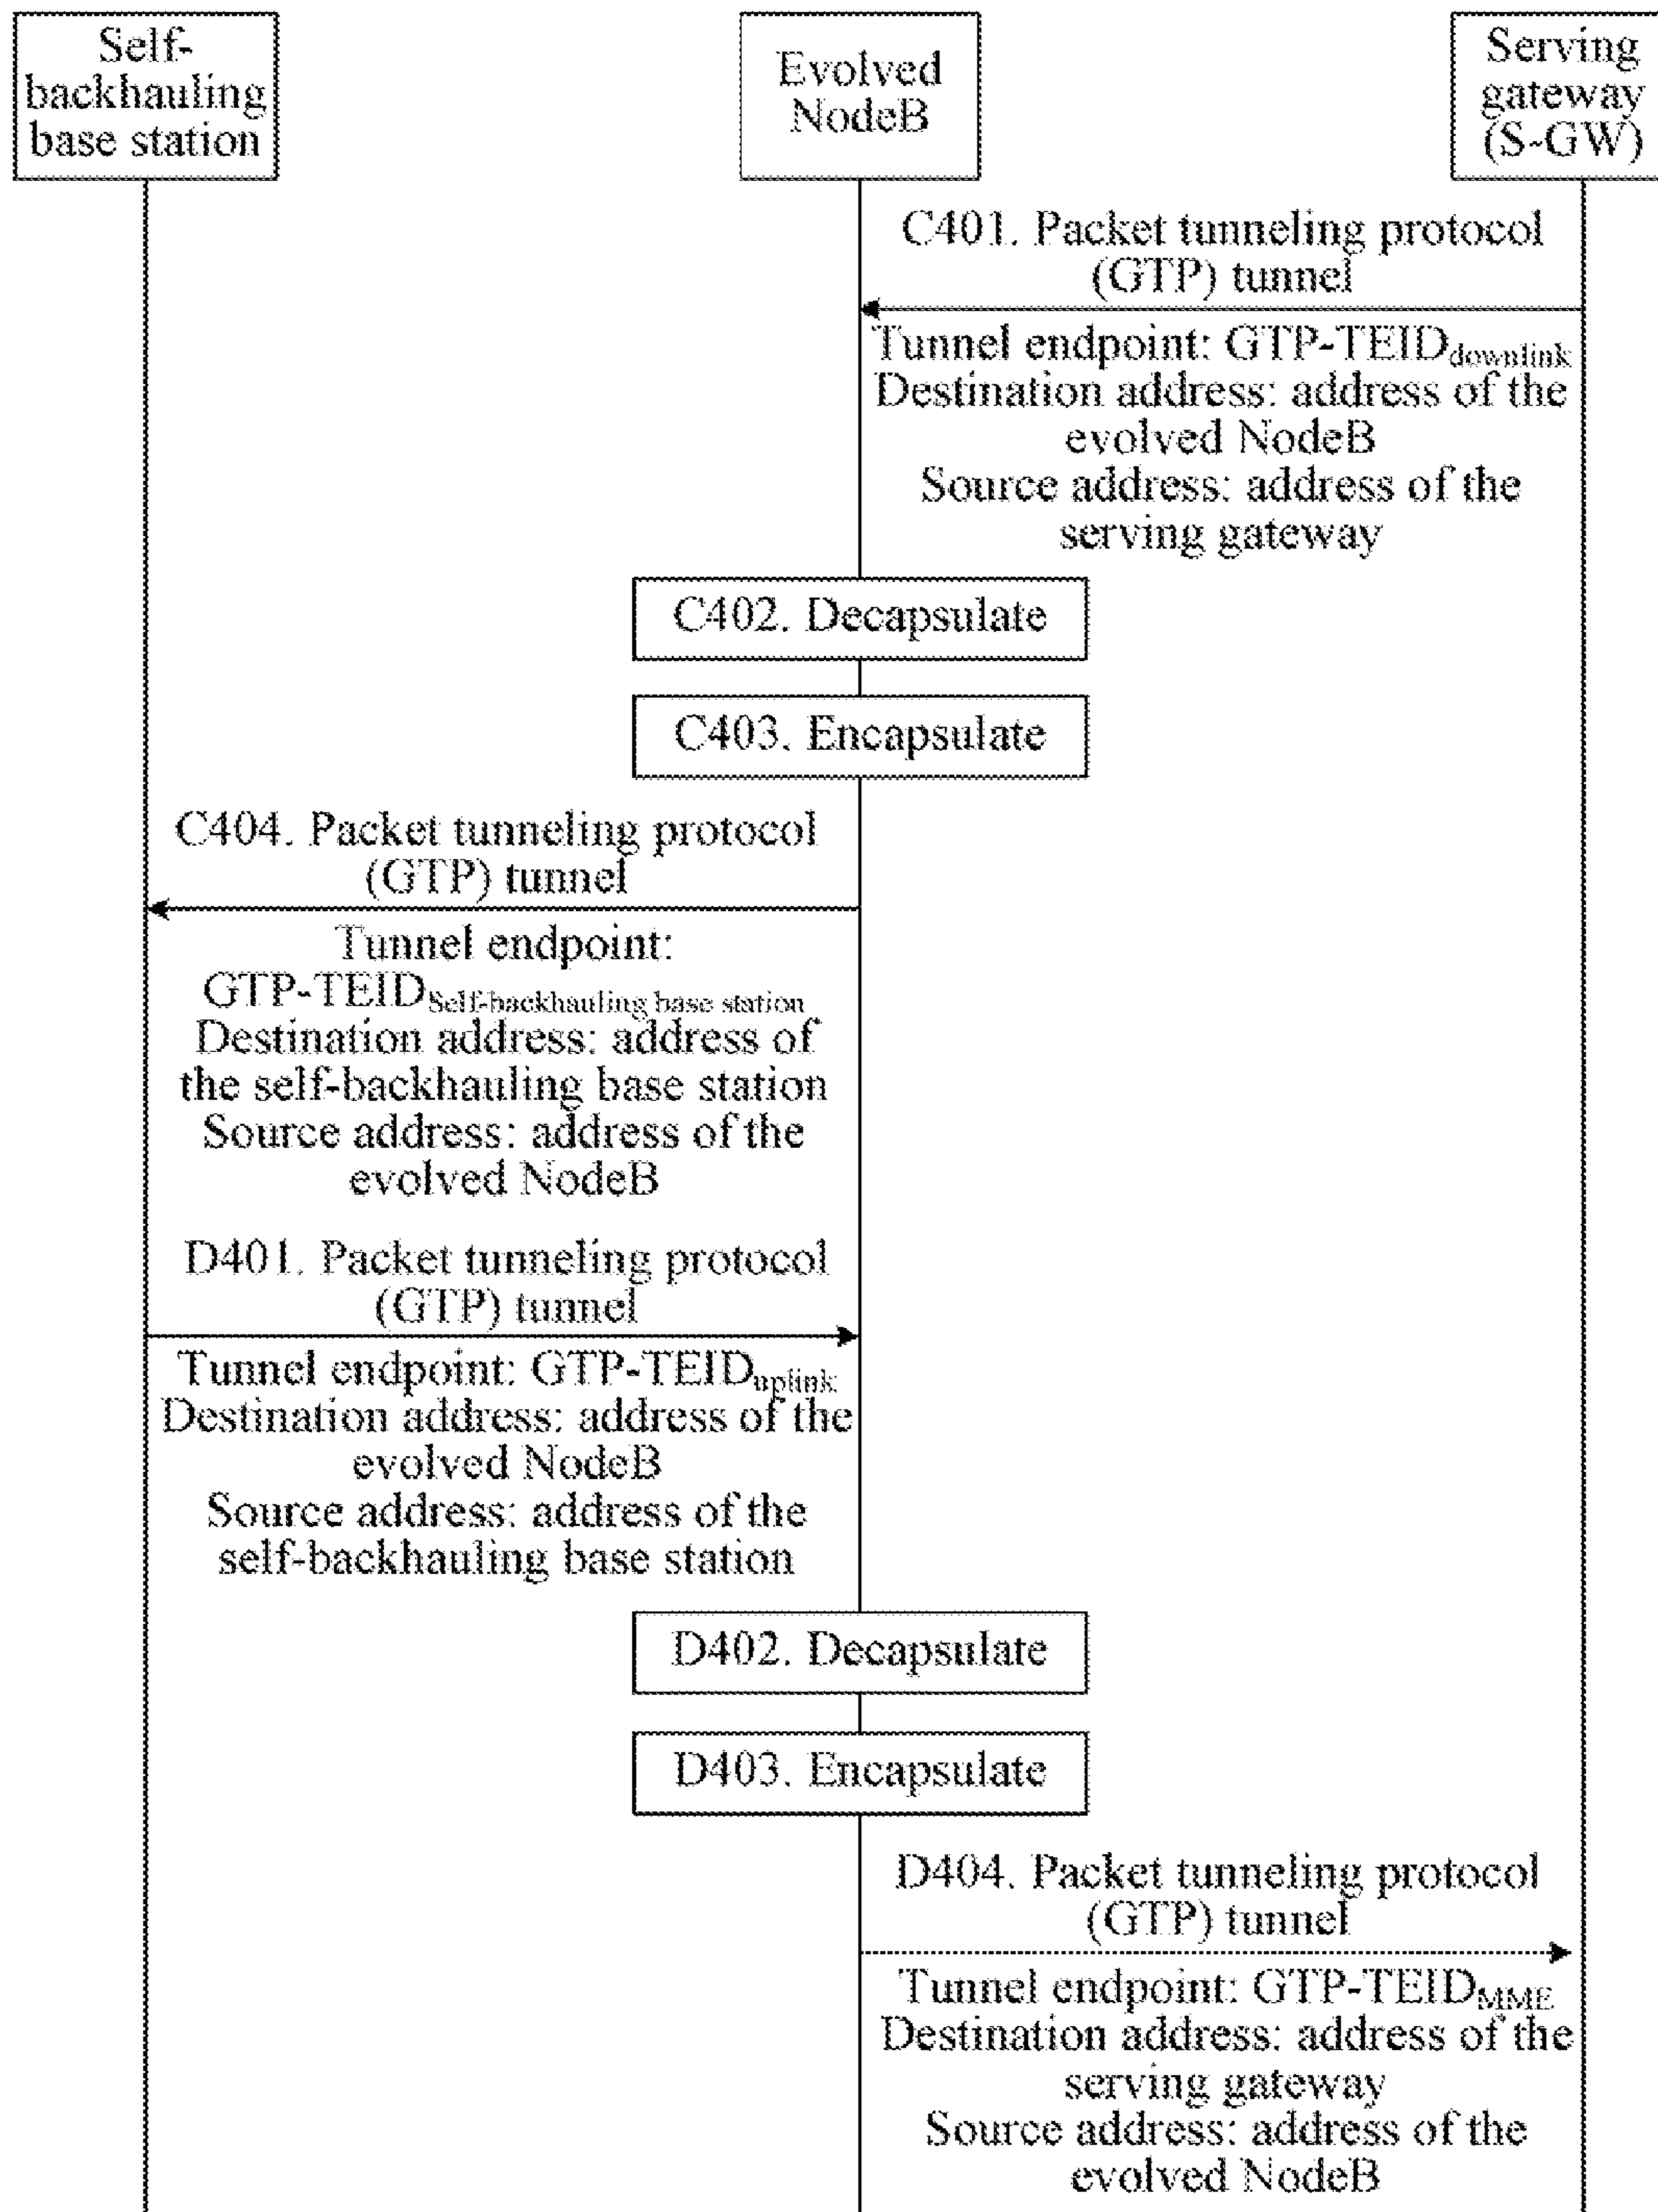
Self-backhauling base station

Evolved NodeB

Serving gateway (S-GW)

C401. Packet tunneling protocol (GTP) tunnel

Tunnel endpoint: GTP-TEID$_{downlink}$
Destination address: address of the evolved NodeB
Source address: address of the serving gateway

C402. Decapsulate

C403. Encapsulate

C404. Packet tunneling protocol (GTP) tunnel

Tunnel endpoint: GTP-TEID$_{Self\text{-}backhauling\ base\ station}$
Destination address: address of the self-backhauling base station
Source address: address of the evolved NodeB

D401. Packet tunneling protocol (GTP) tunnel

Tunnel endpoint: GTP-TEID$_{uplink}$
Destination address: address of the evolved NodeB
Source address: address of the self-backhauling base station

D402. Decapsulate

D403. Encapsulate

D404. Packet tunneling protocol (GTP) tunnel

Tunnel endpoint: GTP-TEID$_{MME}$
Destination address: address of the serving gateway
Source address: address of the evolved NodeB